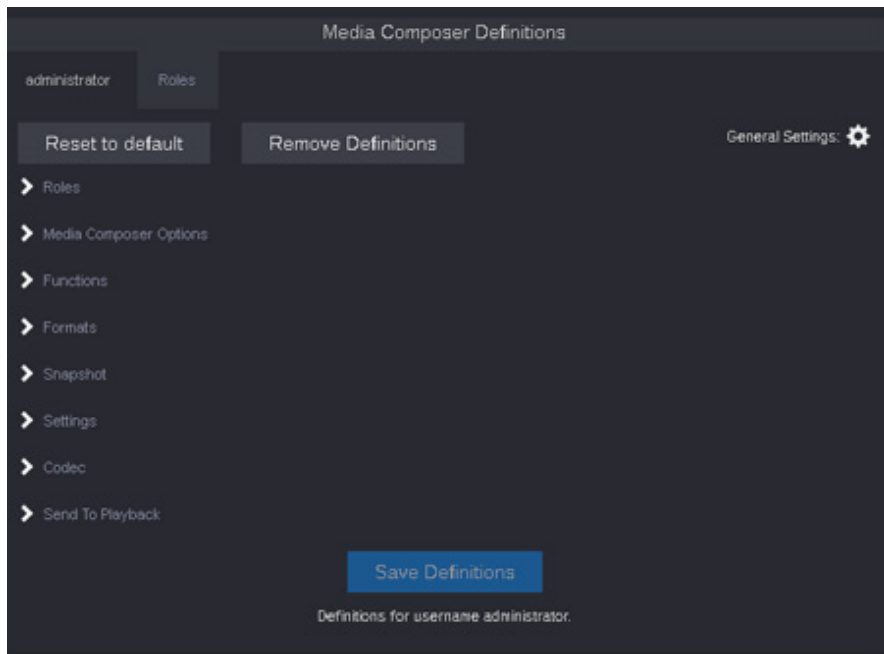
Media Composer Definitions

administrator

Roles

Reset to default

Remove Definitions

General Settings:

Roles

Media Composer Options

Functions

Formats

Snapshot

Settings

Codec

Send To Playback

Save Definitions

Definitions for username administrator.